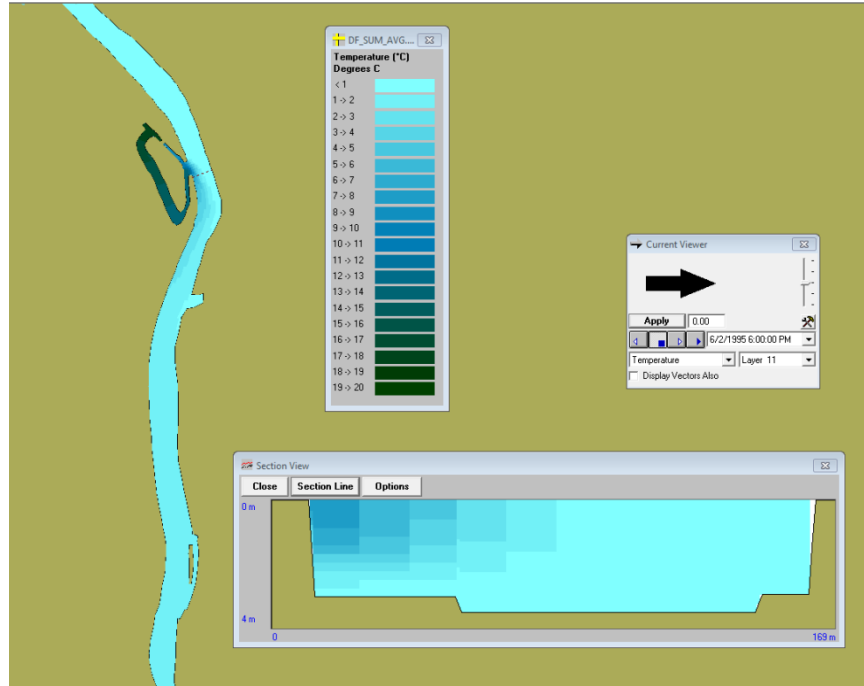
DF_SUM_AVG...

Temperature (°C)
Degrees C

< 1
1 -> 2
2 -> 3
3 -> 4
4 -> 5
5 -> 6
6 -> 7
7 -> 8
8 -> 9
9 -> 10
10 -> 11
11 -> 12
12 -> 13
13 -> 14
14 -> 15
15 -> 16
16 -> 17
17 -> 18
18 -> 19
19 -> 20

Current Viewer

Apply 0.00

6/2/1995 6:00:00 PM

Temperature
Layer 11
Display Vectors Also

Section View

Close
Section Line
Options

0 m
4 m
0
169 m